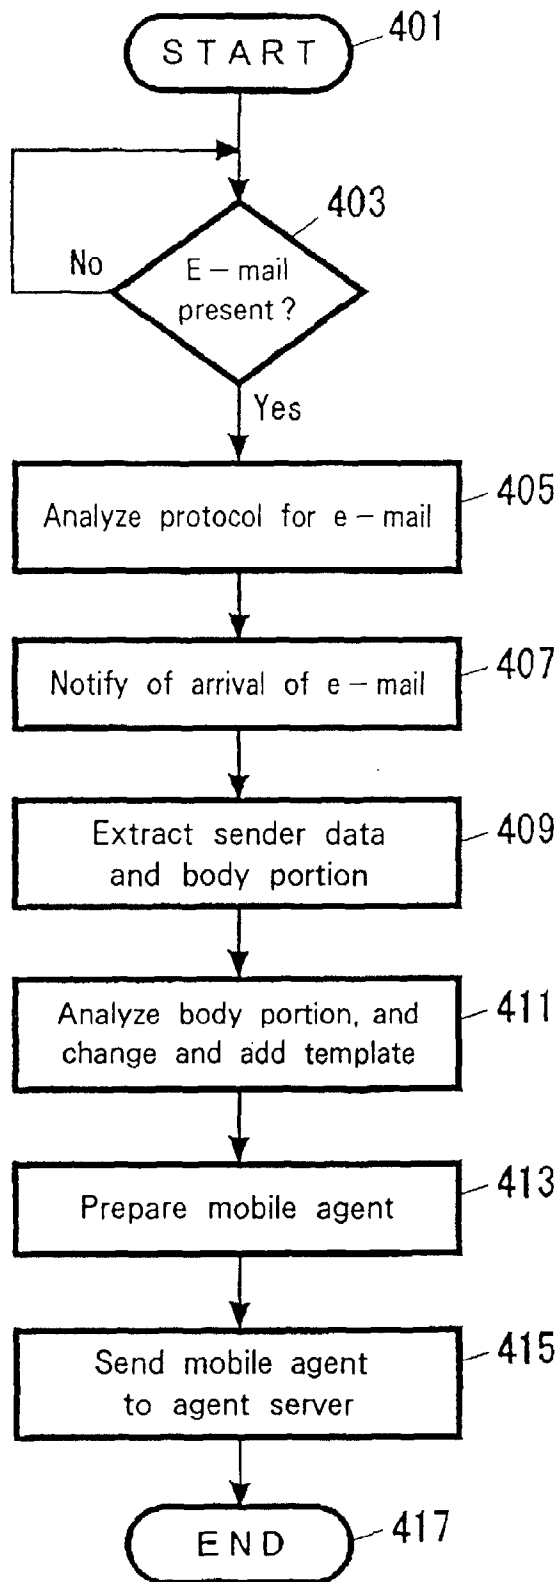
START 401

403

No

E − mail present ?

Yes

Analyze protocol for e − mail 405

Notify of arrival of e − mail 407

Extract sender data and body portion 409

Analyze body portion, and change and add template 411

Prepare mobile agent 413

Send mobile agent to agent server 415

END 417